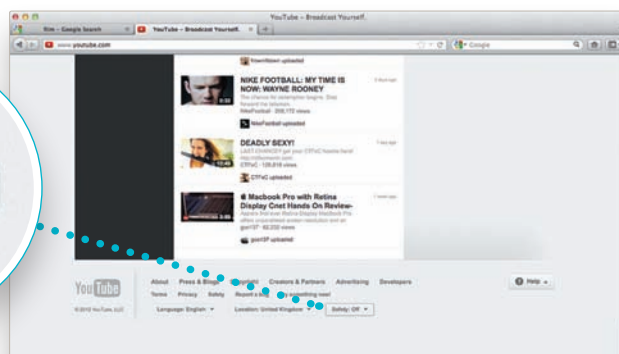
YouTube - Broadcast Yourself.

flim - Google Search

YouTube - Broadcast Yourself.

www.youtube.com

Google

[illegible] uploaded

NIKE FOOTBALL: MY TIME IS NOW: WAYNE ROONEY

8 hours ago

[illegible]

NikeFootball · 308,772 views

NikeFootball uploaded

DEADLY SEXY!

1 day ago

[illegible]

CTFxC · 128,816 views

CTFxC uploaded

Macbook Pro with Retina Display Cnet Hands On Review-

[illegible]

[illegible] · 82,230 views

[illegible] uploaded

YouTube

About

Press & Blogs

Copyright

Creators & Partners

Advertising

Developers

Help

Terms

Privacy

Safety

Report a bug

Try something new!

© 2012 YouTube, LLC

Language: English

Location: United Kingdom

Safety: Off